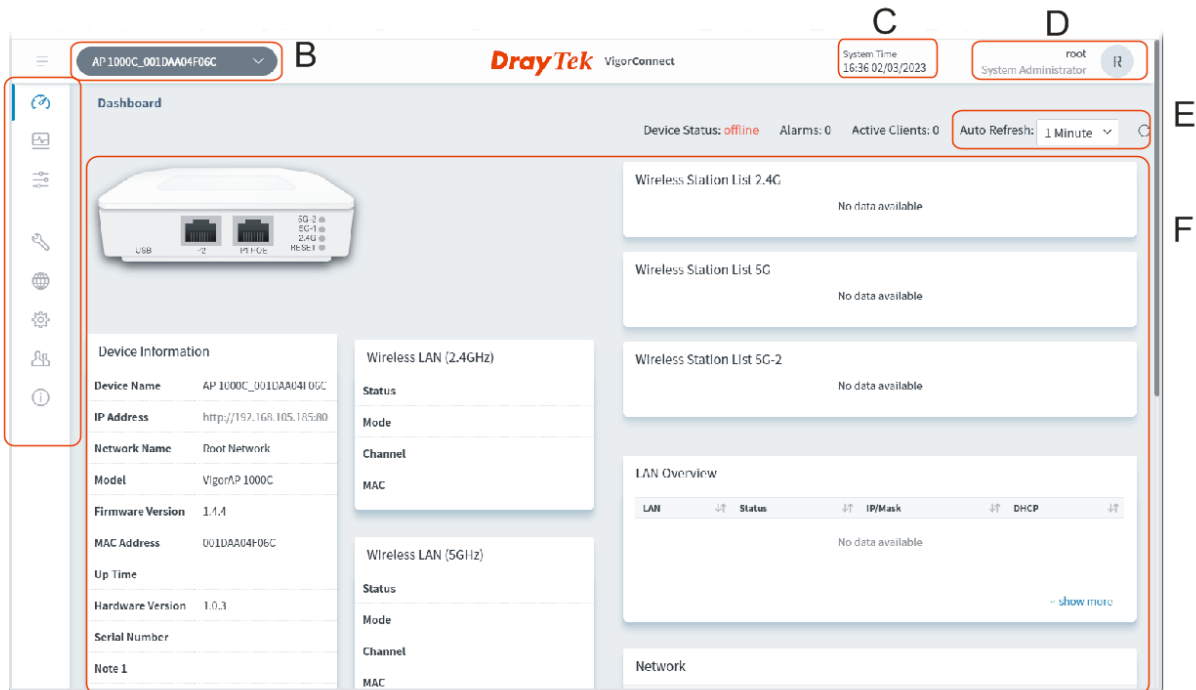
AP 1000C_001DAA04F06C
B
DrayTek VigorConnect
C
System Time
16:36 02/03/2023
D
root
System Administrator
R

Dashboard

Device Status: offline Alarms: 0 Active Clients: 0
E
Auto Refresh: 1 Minute

USB P2 P1 POE 5G-2 5G-1 2.4G RESET

Wireless Station List 2.4G
No data available
F

Wireless Station List 5G
No data available

Wireless Station List 5G-2
No data available

Device Information

| Device Name | AP 1000C_001DAA04F06C |
|---|---|
| IP Address | http://192.168.105.185:80 |
| Network Name | Root Network |
| Model | VigorAP 1000C |
| Firmware Version | 1.4.4 |
| MAC Address | 001DAA04F06C |
| Up Time | |
| Hardware Version | 1.0.3 |
| Serial Number | |
| Note 1 | |

Wireless LAN (2.4GHz)
Status
Mode
Channel
MAC

Wireless LAN (5GHz)
Status
Mode
Channel
MAC

LAN Overview

| LAN | Status | IP/Mask | DHCP |
|---|---|---|---|

No data available
+ show more

Network